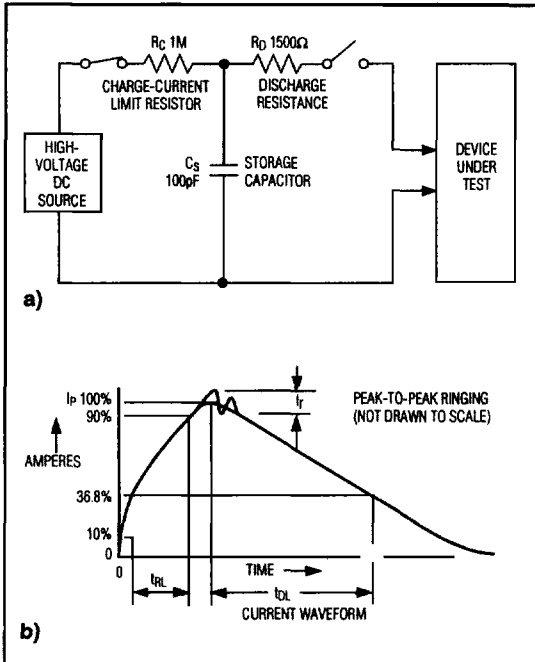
$R_C$ 1M
CHARGE-CURRENT LIMIT RESISTOR
$R_D$ 1500Ω
DISCHARGE RESISTANCE
HIGH-VOLTAGE DC SOURCE
$C_S$ 100pF
STORAGE CAPACITOR
DEVICE UNDER TEST
a)

$I_P$ 100%
90%
AMPERES
36.8%
10%
0
0
PEAK-TO-PEAK RINGING (NOT DRAWN TO SCALE)
$t_r$
TIME
$t_{RL}$
$t_{DL}$
CURRENT WAVEFORM
b)